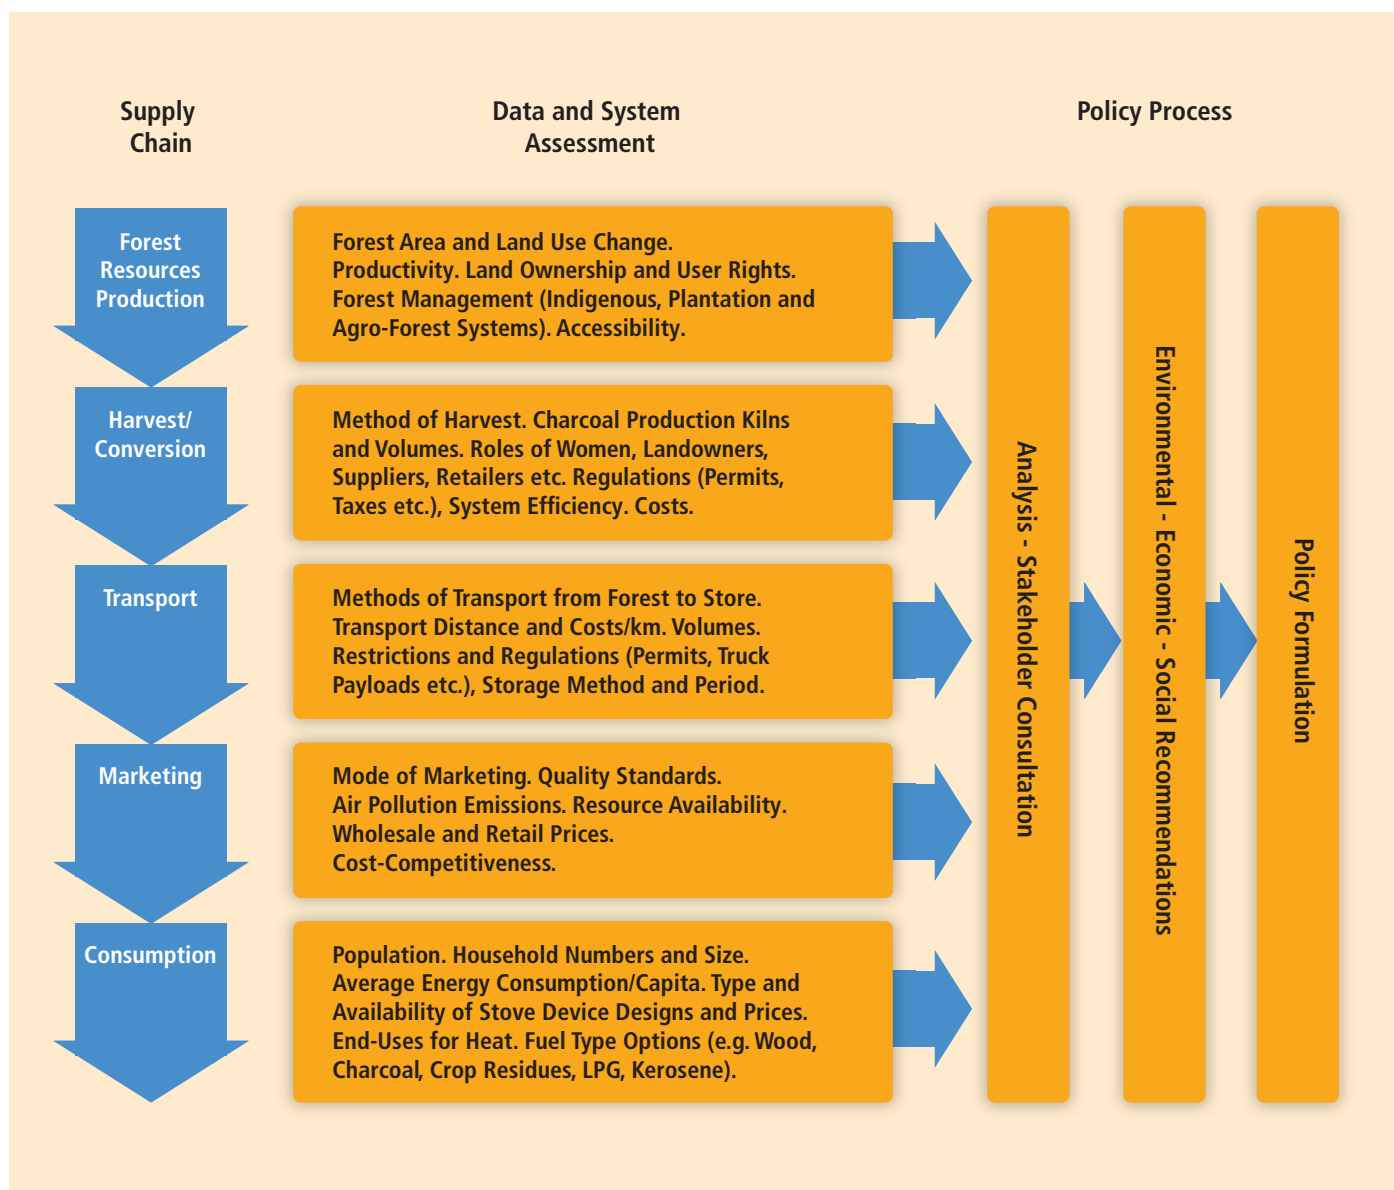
Supply Chain

Data and System Assessment

Policy Process

Forest Resources Production

Forest Area and Land Use Change. Productivity. Land Ownership and User Rights. Forest Management (Indigenous, Plantation and Agro-Forest Systems). Accessibility.

Harvest/ Conversion

Method of Harvest. Charcoal Production Kilns and Volumes. Roles of Women, Landowners, Suppliers, Retailers etc. Regulations (Permits, Taxes etc.), System Efficiency. Costs.

Transport

Methods of Transport from Forest to Store. Transport Distance and Costs/km. Volumes. Restrictions and Regulations (Permits, Truck Payloads etc.), Storage Method and Period.

Marketing

Mode of Marketing. Quality Standards. Air Pollution Emissions. Resource Availability. Wholesale and Retail Prices. Cost-Competitiveness.

Consumption

Population. Household Numbers and Size. Average Energy Consumption/Capita. Type and Availability of Stove Device Designs and Prices. End-Uses for Heat. Fuel Type Options (e.g. Wood, Charcoal, Crop Residues, LPG, Kerosene).

Analysis - Stakeholder Consultation

Environmental - Economic - Social Recommendations

Policy Formulation